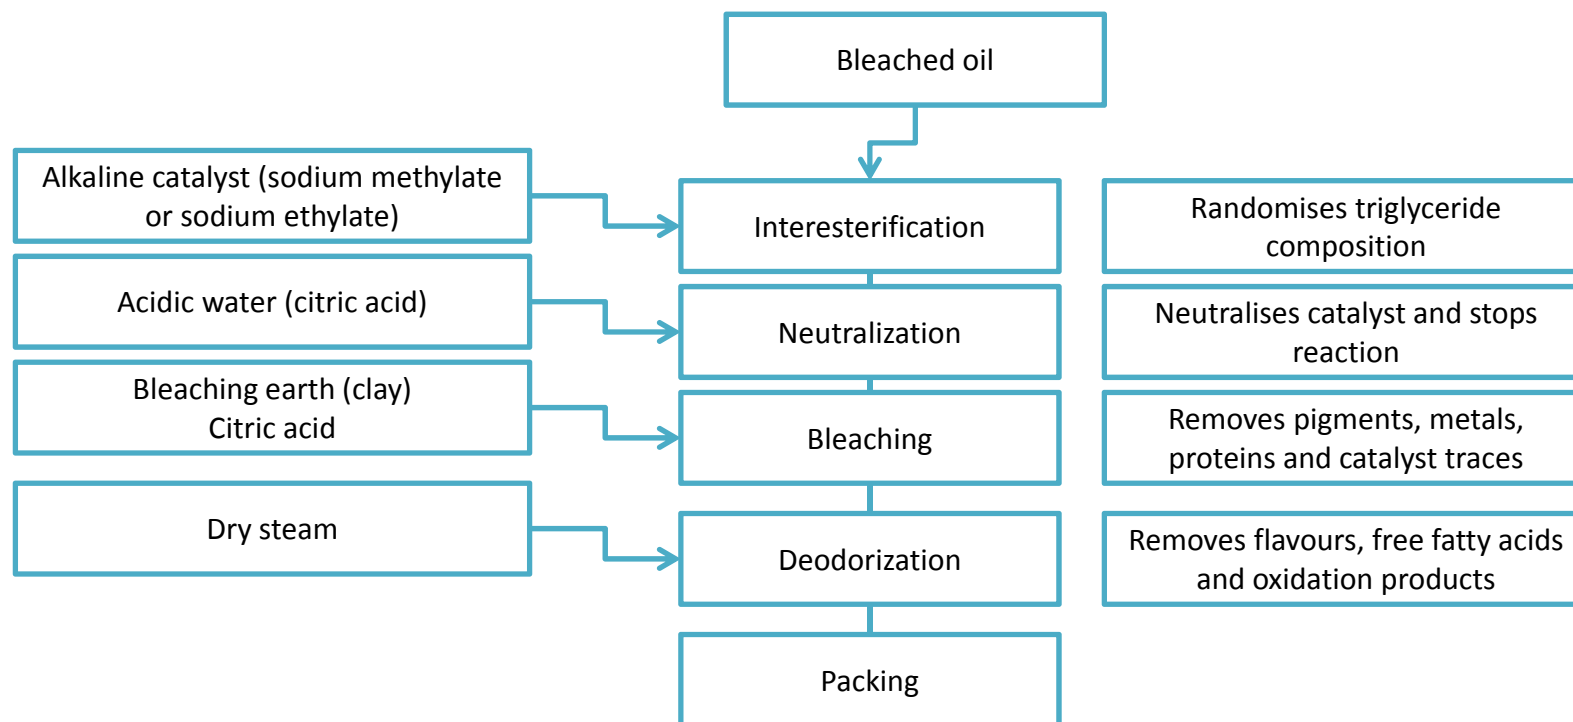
Bleached oil

Alkaline catalyst (sodium methylate or sodium ethylate)

Interesterification

Randomises triglyceride composition

Acidic water (citric acid)

Neutralization

Neutralises catalyst and stops reaction

Bleaching earth (clay)
Citric acid

Bleaching

Removes pigments, metals, proteins and catalyst traces

Dry steam

Deodorization

Removes flavours, free fatty acids and oxidation products

Packing